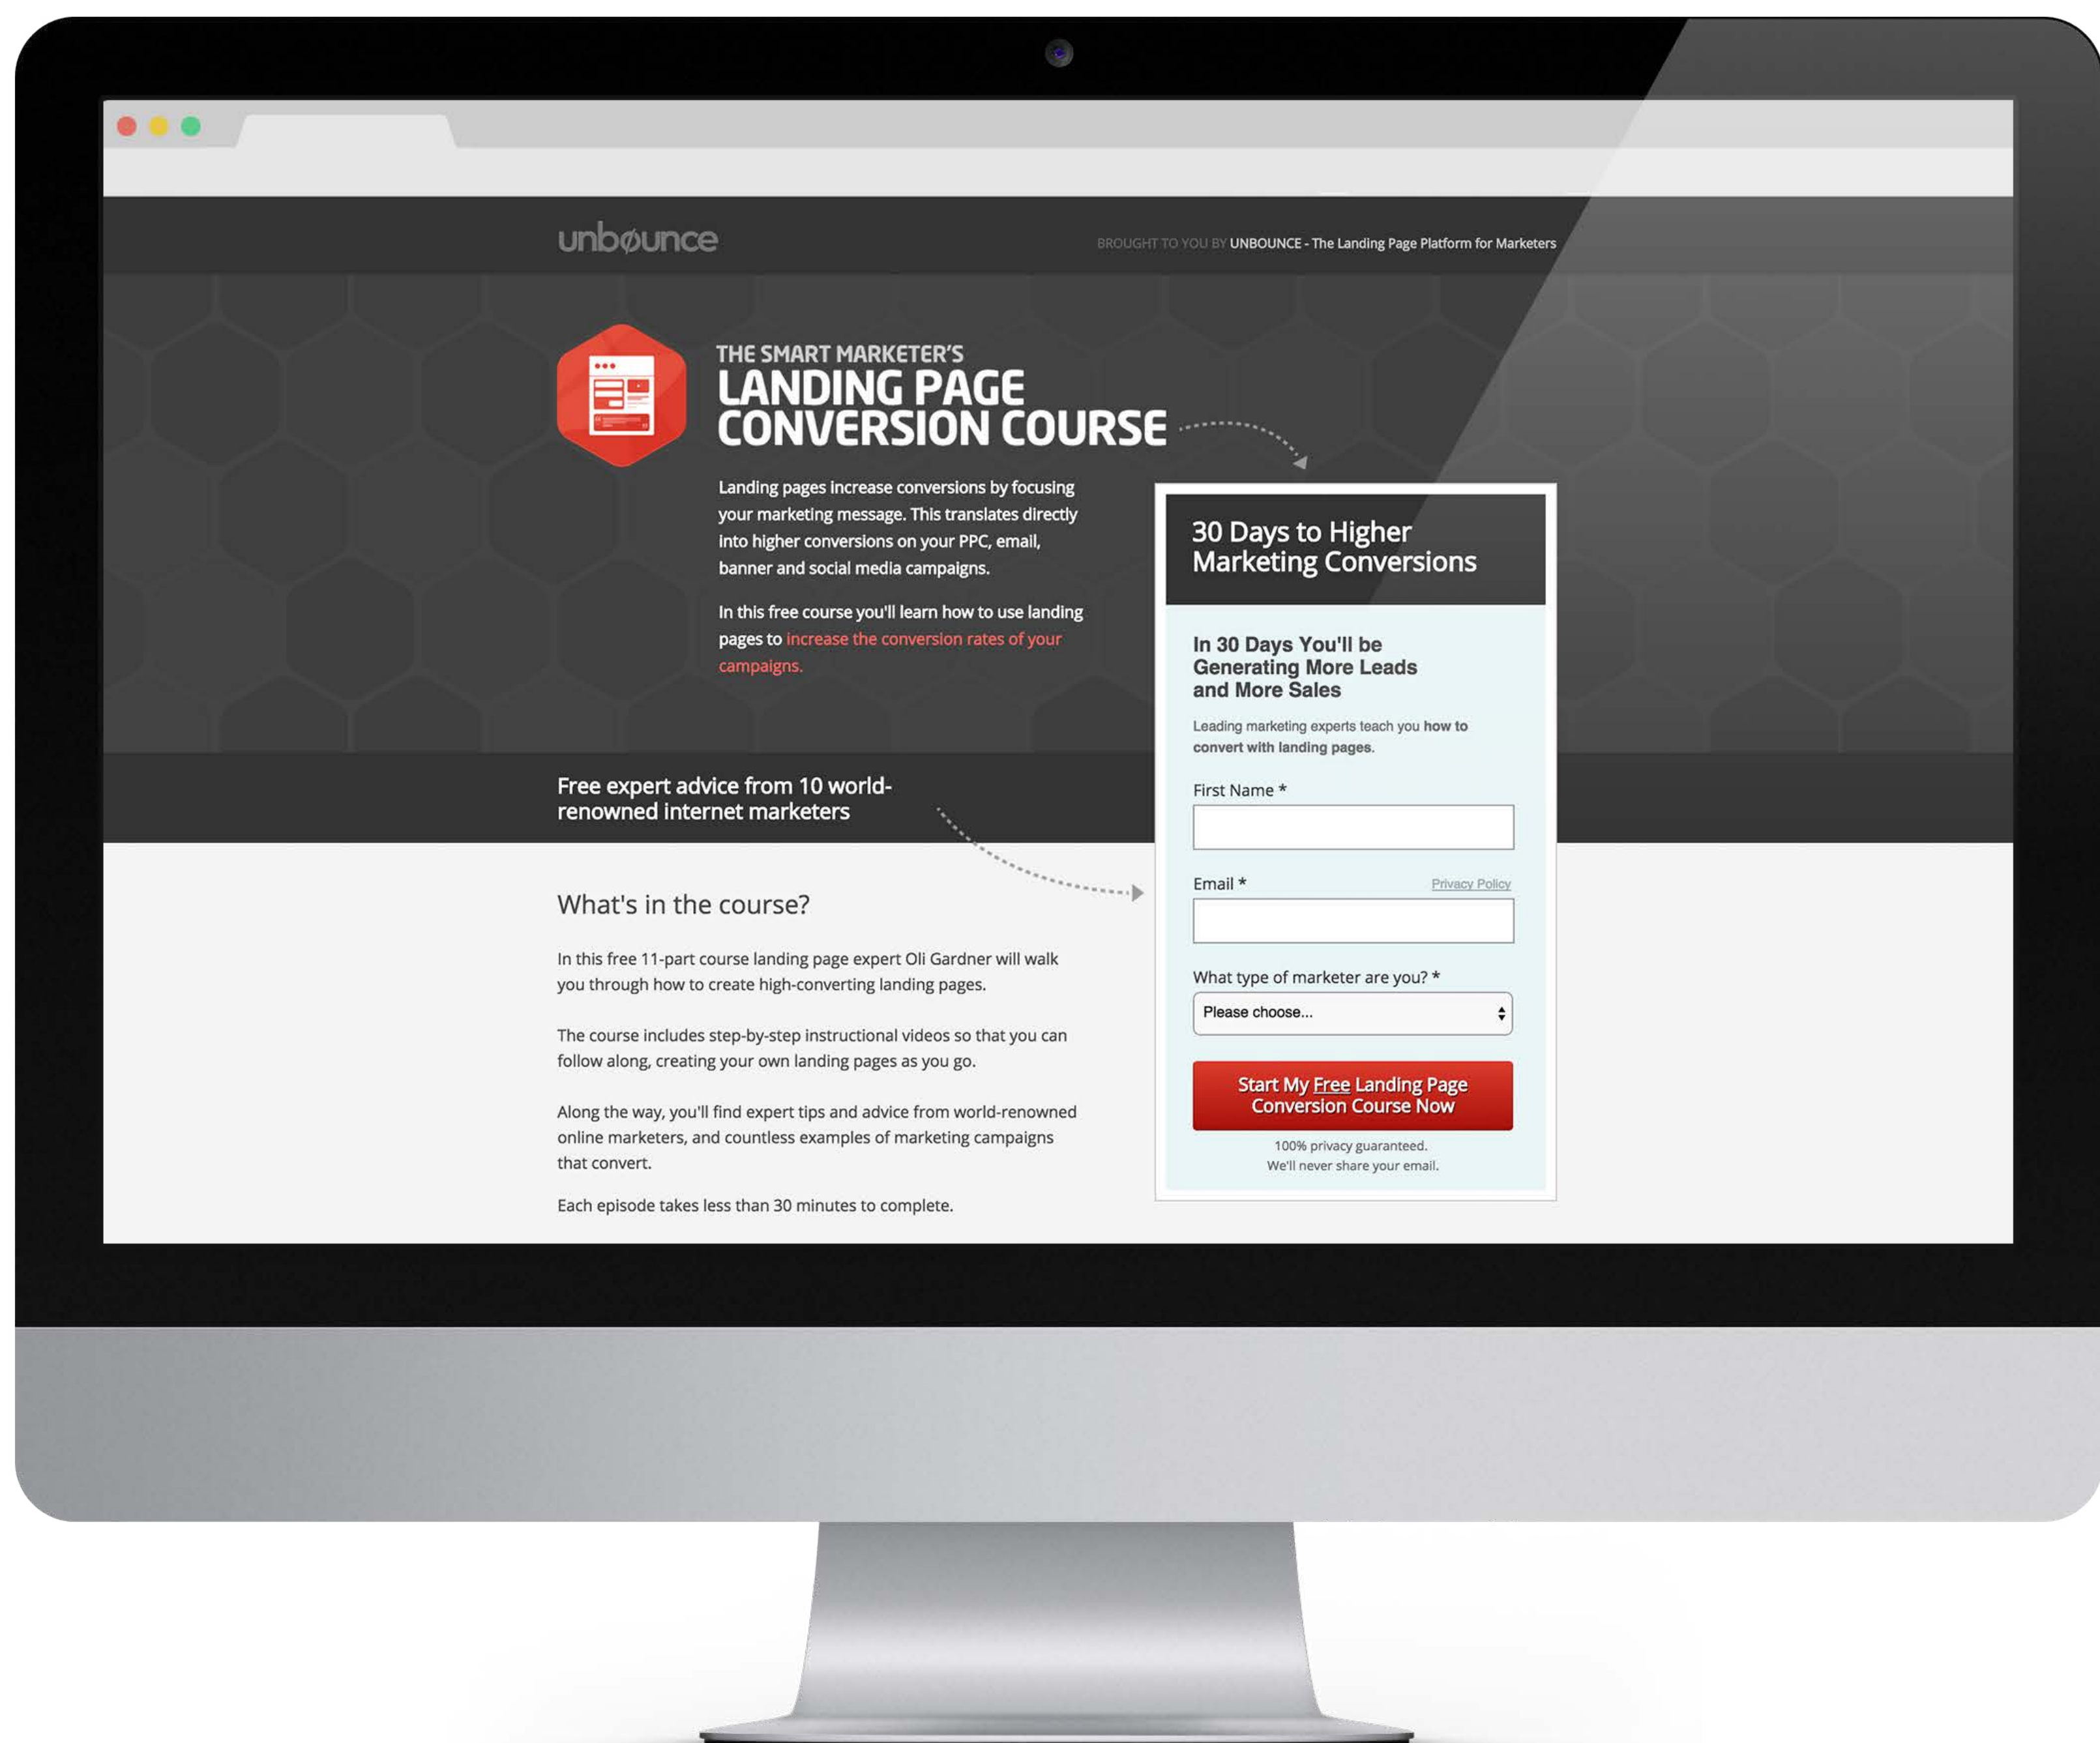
unbounce

BROUGHT TO YOU BY UNBOUNCE - The Landing Page Platform for Marketers

THE SMART MARKETER'S
LANDING PAGE CONVERSION COURSE

Landing pages increase conversions by focusing your marketing message. This translates directly into higher conversions on your PPC, email, banner and social media campaigns.

In this free course you'll learn how to use landing pages to increase the conversion rates of your campaigns.

Free expert advice from 10 world-renowned internet marketers

What's in the course?

In this free 11-part course landing page expert Oli Gardner will walk you through how to create high-converting landing pages.

The course includes step-by-step instructional videos so that you can follow along, creating your own landing pages as you go.

Along the way, you'll find expert tips and advice from world-renowned online marketers, and countless examples of marketing campaigns that convert.

Each episode takes less than 30 minutes to complete.

30 Days to Higher Marketing Conversions

In 30 Days You'll be Generating More Leads and More Sales

Leading marketing experts teach you how to convert with landing pages.

First Name *

Email *

Privacy Policy

What type of marketer are you? *

Please choose...

Start My Free Landing Page Conversion Course Now

100% privacy guaranteed.
We'll never share your email.